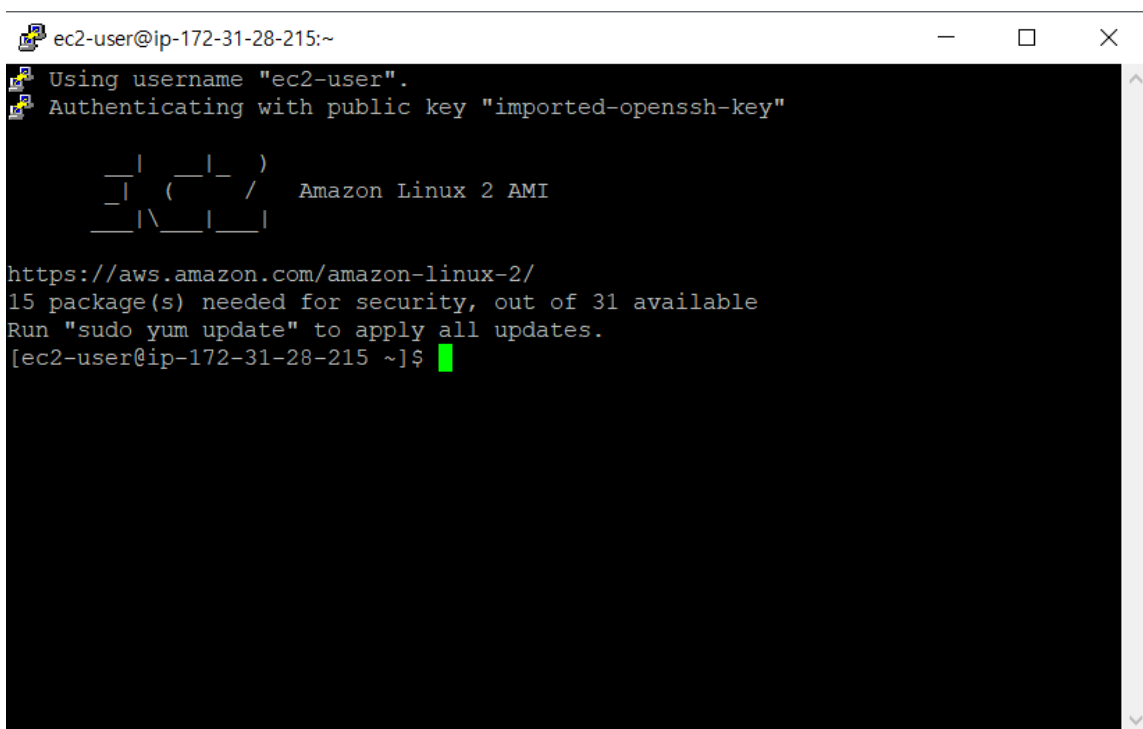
ec2-user@ip-172-31-28-215:~

Using username "ec2-user".
Authenticating with public key "imported-openssh-key"

       __|  __|_  )
       _|  (     /   Amazon Linux 2 AMI
      ___|\___|___|

https://aws.amazon.com/amazon-linux-2/
15 package(s) needed for security, out of 31 available
Run "sudo yum update" to apply all updates.
[ec2-user@ip-172-31-28-215 ~]$